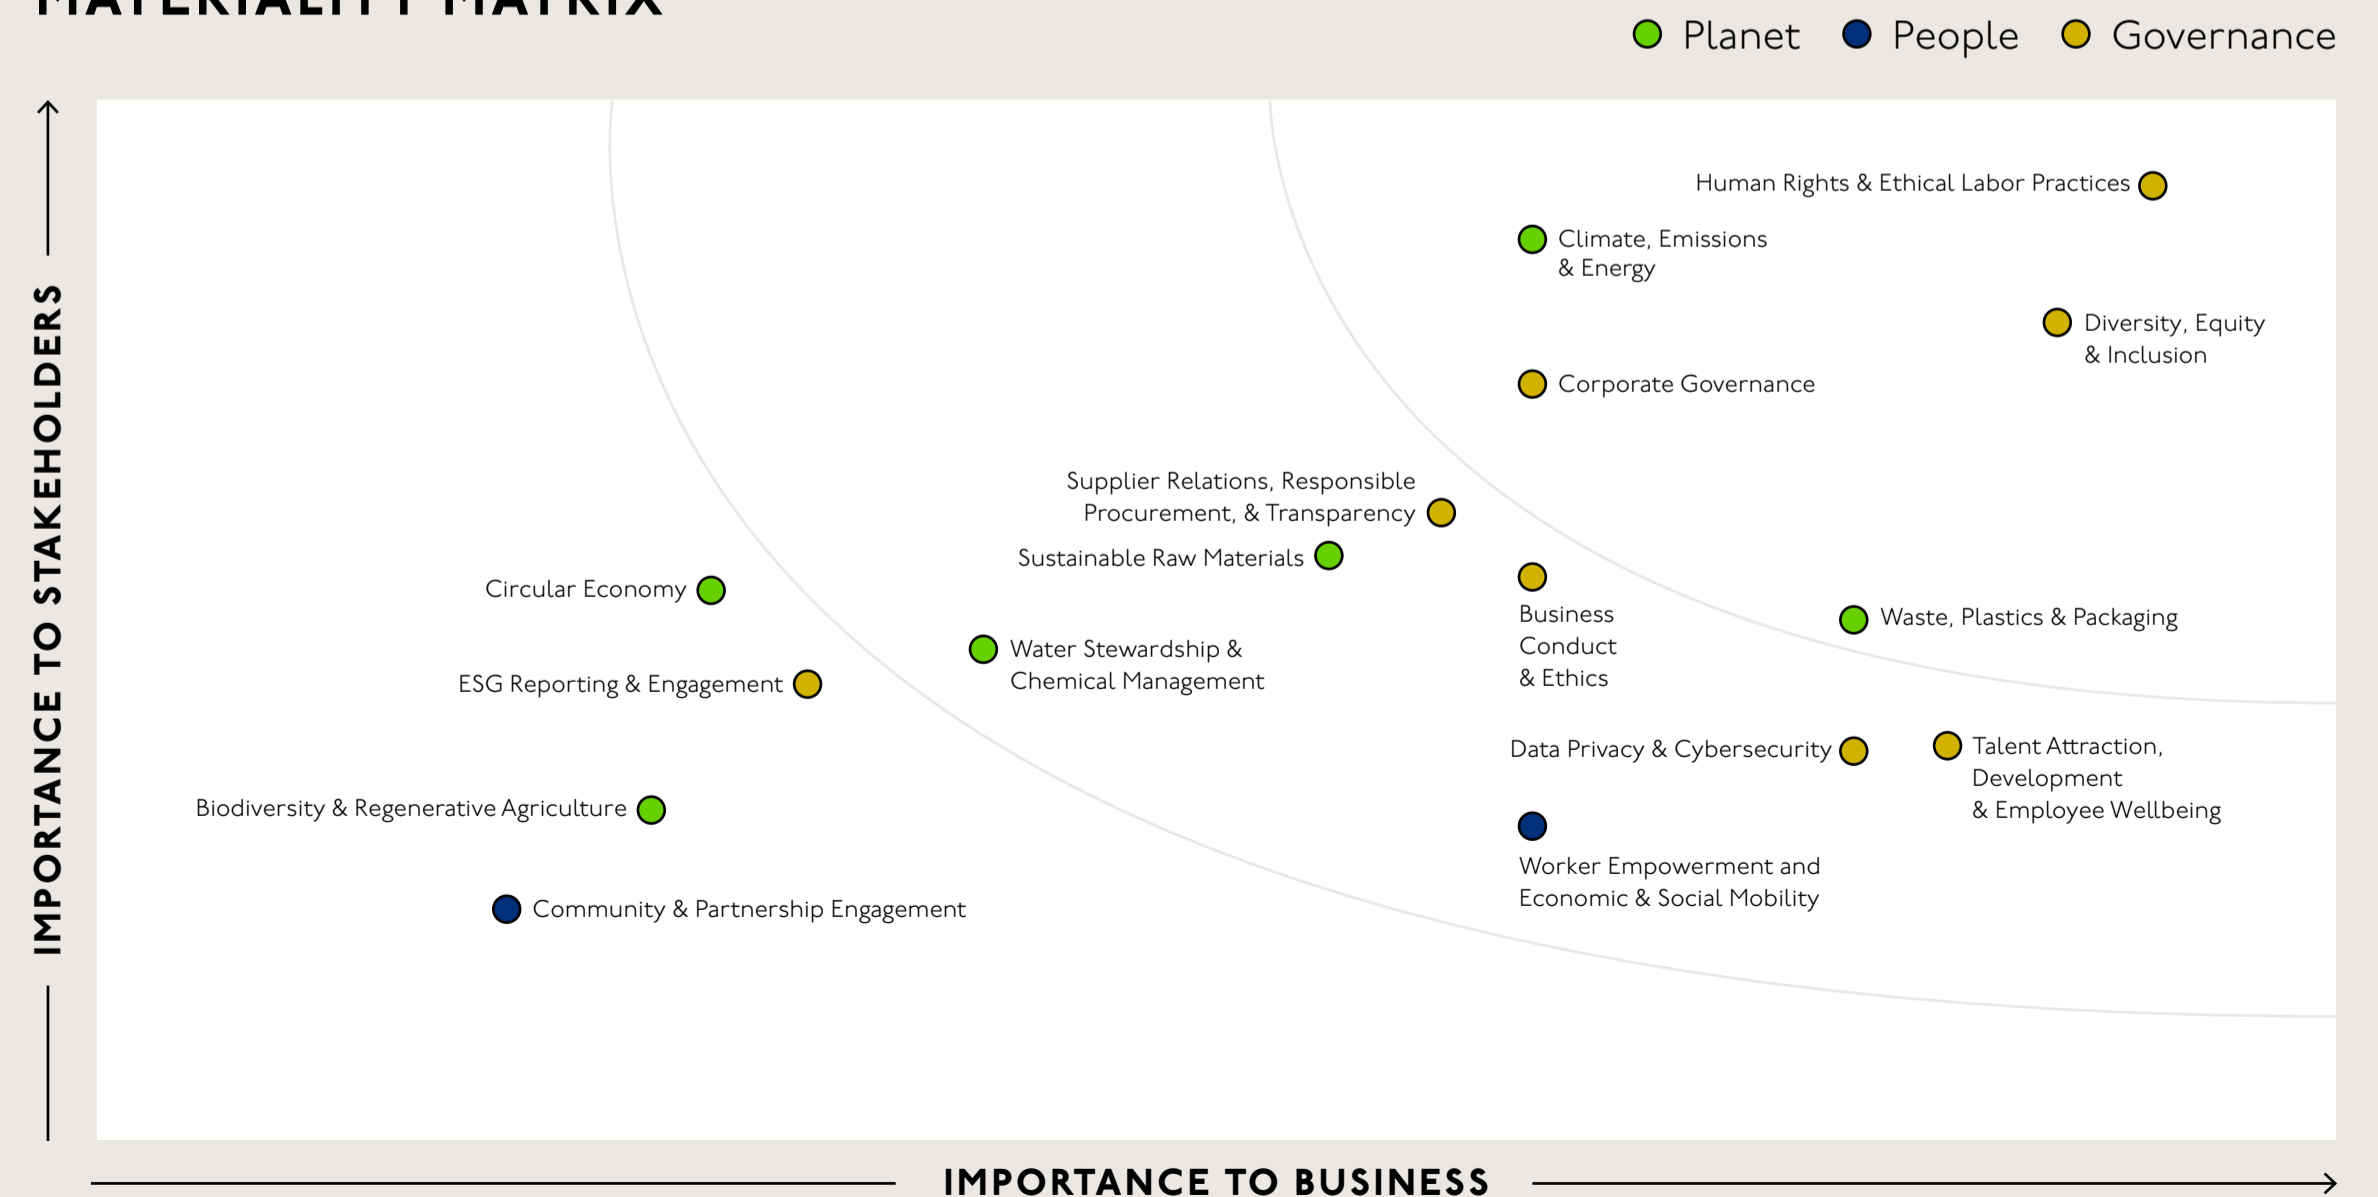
MATERIALITY MATRIX

Planet People Governance

IMPORTANCE TO STAKEHOLDERS

Human Rights & Ethical Labor Practices

Climate, Emissions & Energy

Diversity, Equity & Inclusion

Corporate Governance

Supplier Relations, Responsible Procurement, & Transparency

Sustainable Raw Materials

Circular Economy

Business Conduct & Ethics

Waste, Plastics & Packaging

Water Stewardship & Chemical Management

ESG Reporting & Engagement

Data Privacy & Cybersecurity

Talent Attraction, Development & Employee Wellbeing

Biodiversity & Regenerative Agriculture

Worker Empowerment and Economic & Social Mobility

Community & Partnership Engagement

IMPORTANCE TO BUSINESS